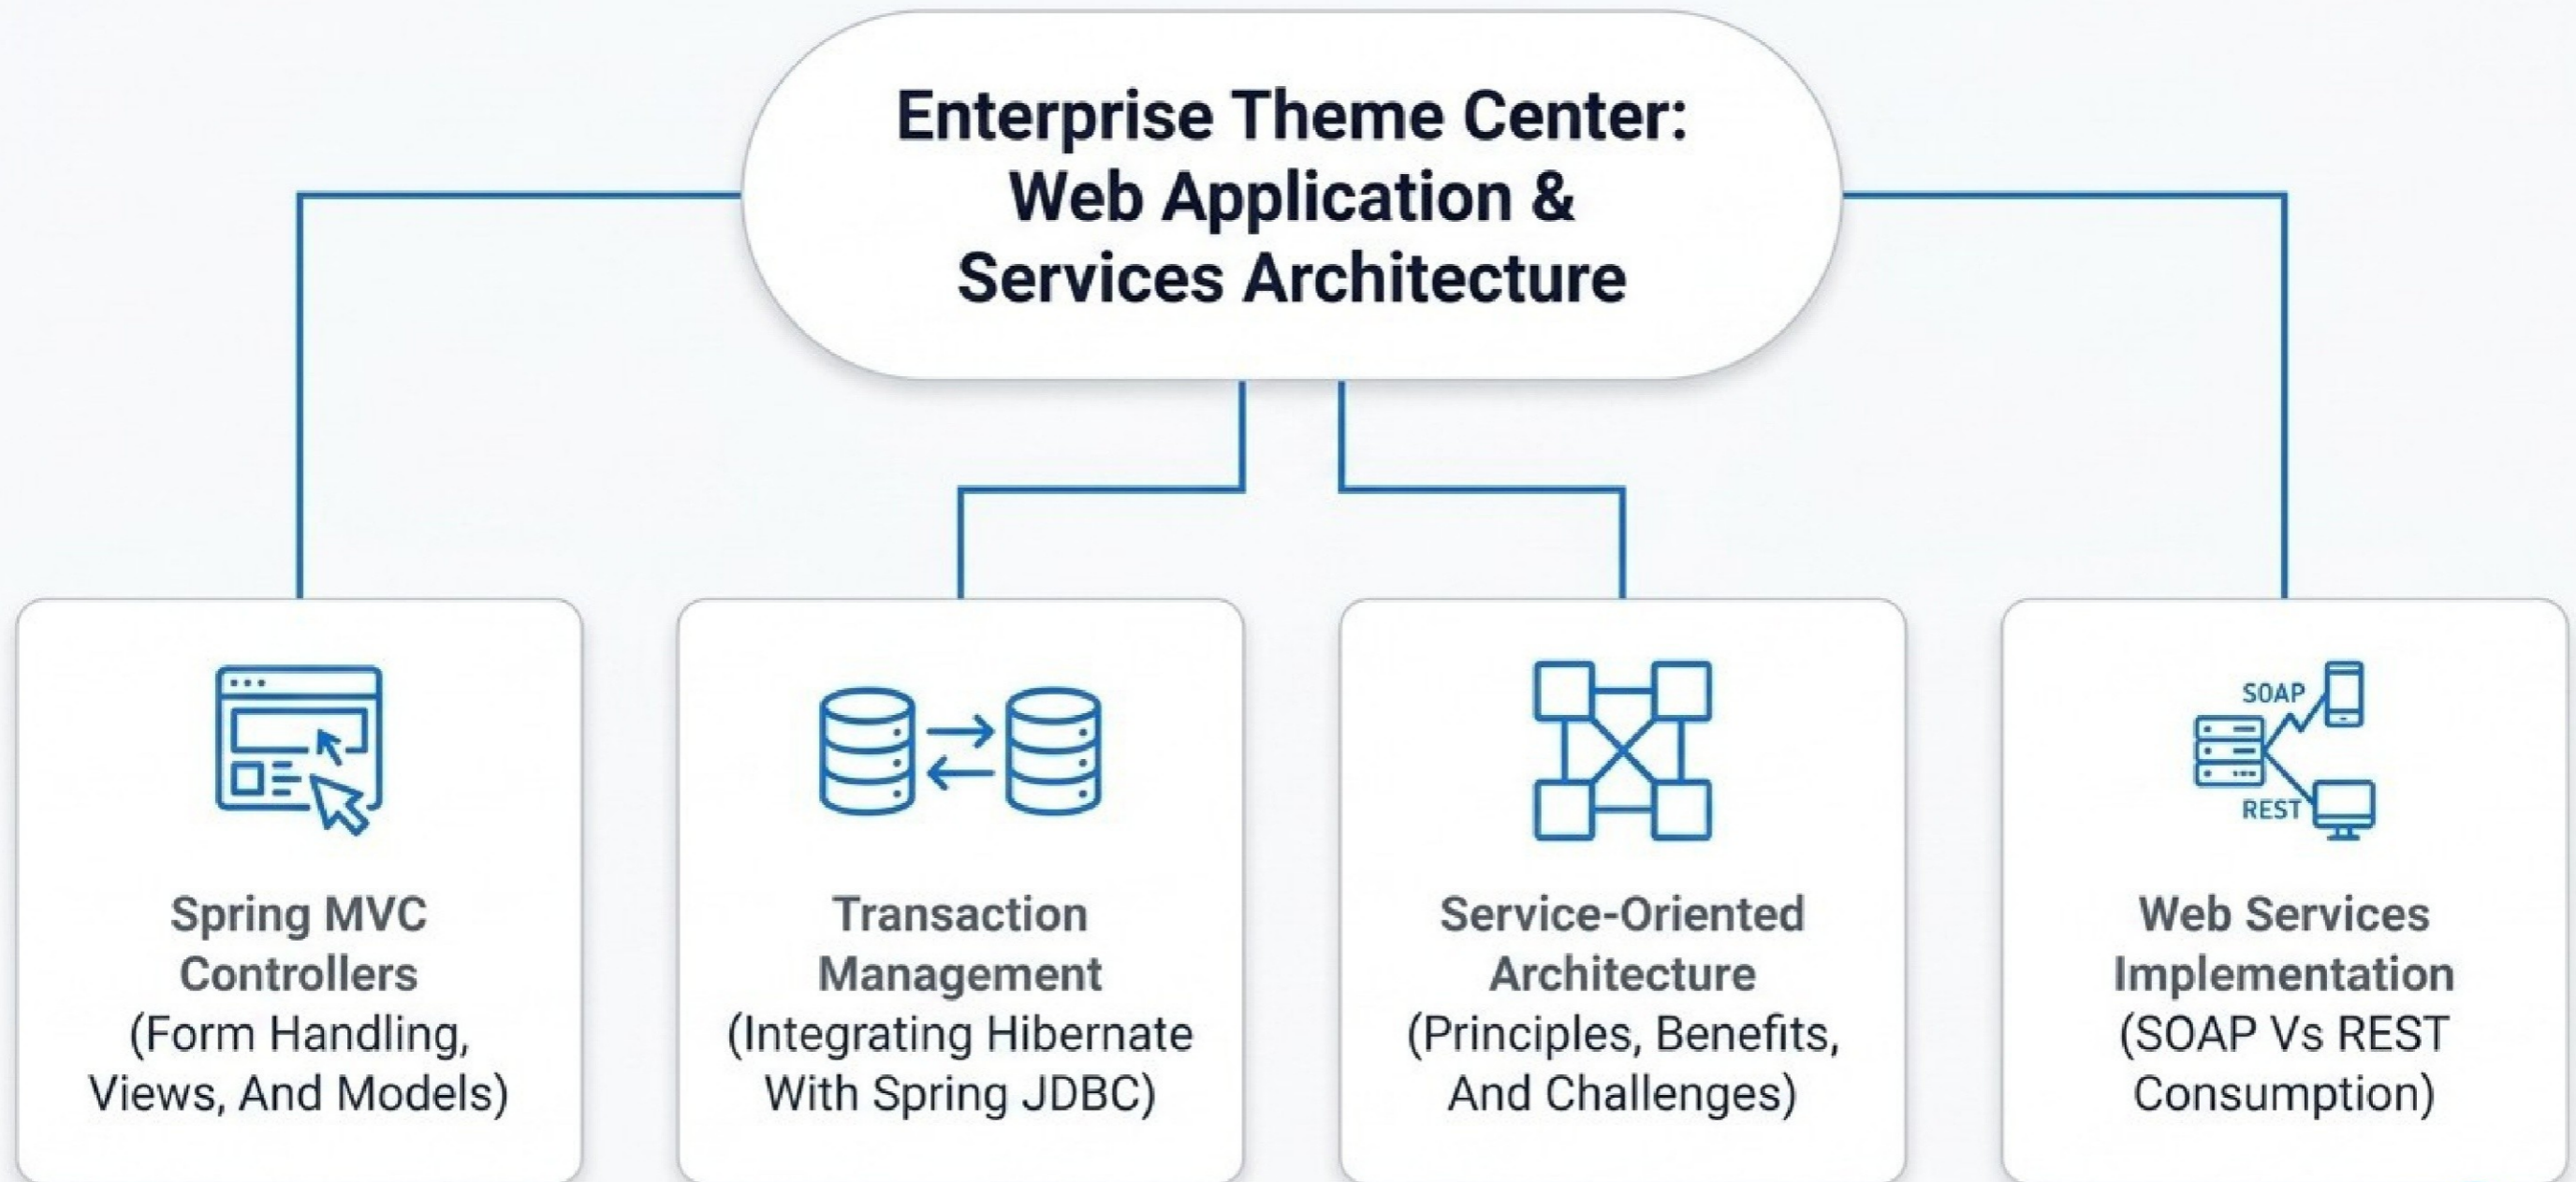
Enterprise Theme Center: Web Application & Services Architecture

Spring MVC Controllers (Form Handling, Views, And Models)

Transaction Management (Integrating Hibernate With Spring JDBC)

Service-Oriented Architecture (Principles, Benefits, And Challenges)

SOAP
REST

Web Services Implementation (SOAP Vs REST Consumption)